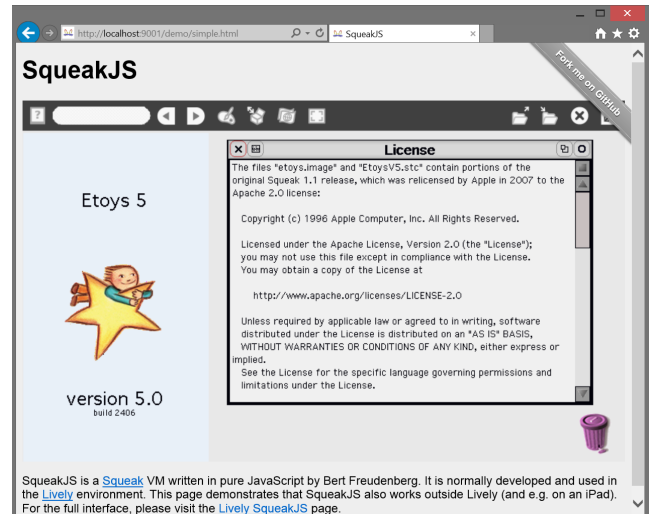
http://localhost:9001/demo/simple.html

SqueakJS

SqueakJS

Fork me on GitHub

Etoys 5

version 5.0
build 2406

License

The files "etoys.image" and "EtoysV5.stc" contain portions of the original Squeak 1.1 release, which was relicensed by Apple in 2007 to the Apache 2.0 license:

Copyright (c) 1996 Apple Computer, Inc. All Rights Reserved.

Licensed under the Apache License, Version 2.0 (the "License"); you may not use this file except in compliance with the License. You may obtain a copy of the License at

http://www.apache.org/licenses/LICENSE-2.0

Unless required by applicable law or agreed to in writing, software distributed under the License is distributed on an "AS IS" BASIS, WITHOUT WARRANTIES OR CONDITIONS OF ANY KIND, either express or implied.
See the License for the specific language governing permissions and limitations under the License.

SqueakJS is a Squeak VM written in pure JavaScript by Bert Freudenberg. It is normally developed and used in the Lively environment. This page demonstrates that SqueakJS also works outside Lively (and e.g. on an iPad). For the full interface, please visit the Lively SqueakJS page.